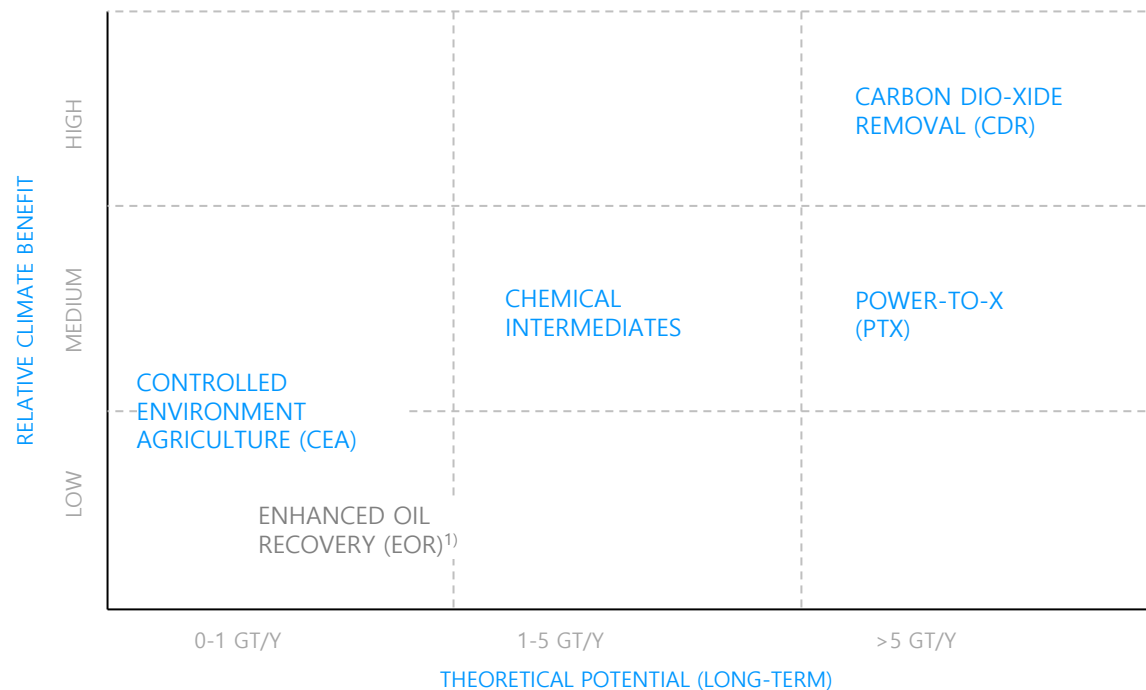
RELATIVE CLIMATE BENEFIT

HIGH

MEDIUM

LOW

CARBON DIO-XIDE REMOVAL (CDR)

CHEMICAL INTERMEDIATES

POWER-TO-X (PTX)

CONTROLLED ENVIRONMENT AGRICULTURE (CEA)

ENHANCED OIL RECOVERY (EOR)$^{1)}$

0-1 GT/Y

1-5 GT/Y

>5 GT/Y

THEORETICAL POTENTIAL (LONG-TERM)